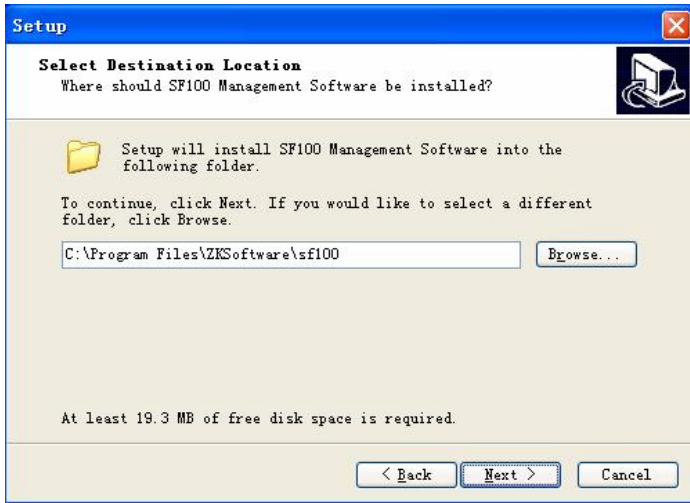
Setup

Select Destination Location
Where should SF100 Management Software be installed?

Setup will install SF100 Management Software into the following folder.

To continue, click Next. If you would like to select a different folder, click Browse.

C:\Program Files\ZKSoftware\sf100

Browse...

At least 19.3 MB of free disk space is required.

< Back

Next >

Cancel